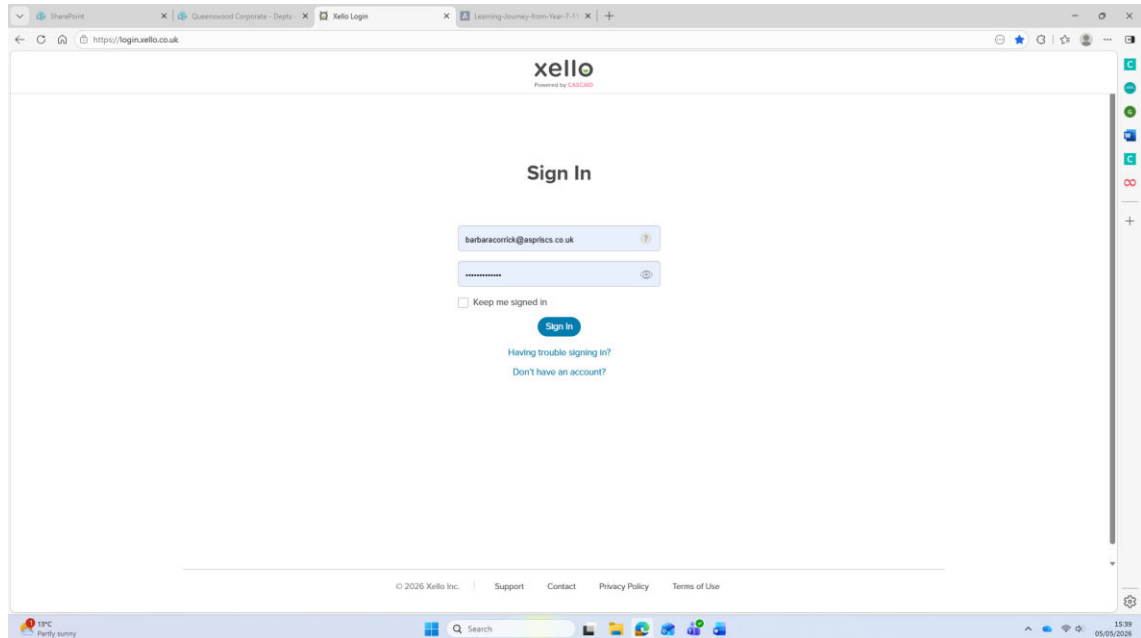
SharePoint
Queenswood Corporate - Depts
Xello Login
Learning-Journey-from-Year-7-11
https://login.xello.co.uk

xello
Powered by CASCAID

Sign In

barbaracorrick@aspriscs.co.uk

••••••••••••••

Keep me signed in

Sign In

Having trouble signing in?

Don't have an account?

© 2026 Xello Inc. | Support Contact Privacy Policy Terms of Use

13°C
Partly sunny

Search

15:39
05/05/2026